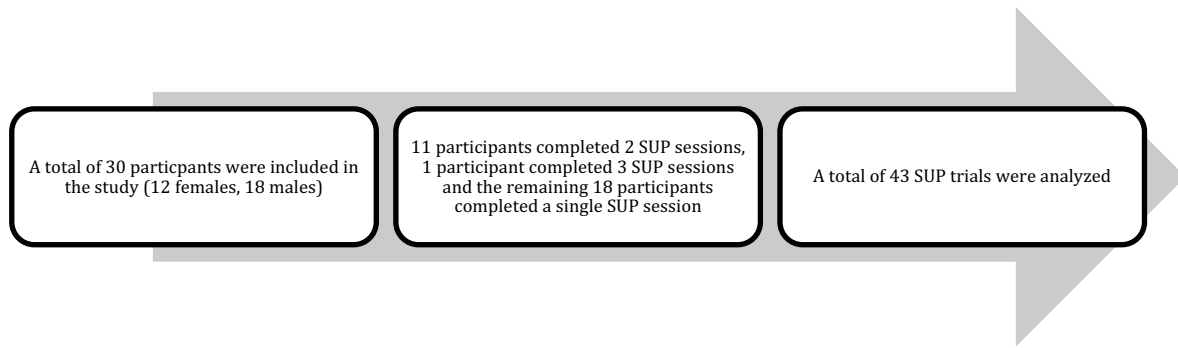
A total of 30 particpants were included in the study (12 females, 18 males)

11 participants completed 2 SUP sessions, 1 participant completed 3 SUP sessions and the remaining 18 participants completed a single SUP session

A total of 43 SUP trials were analyzed